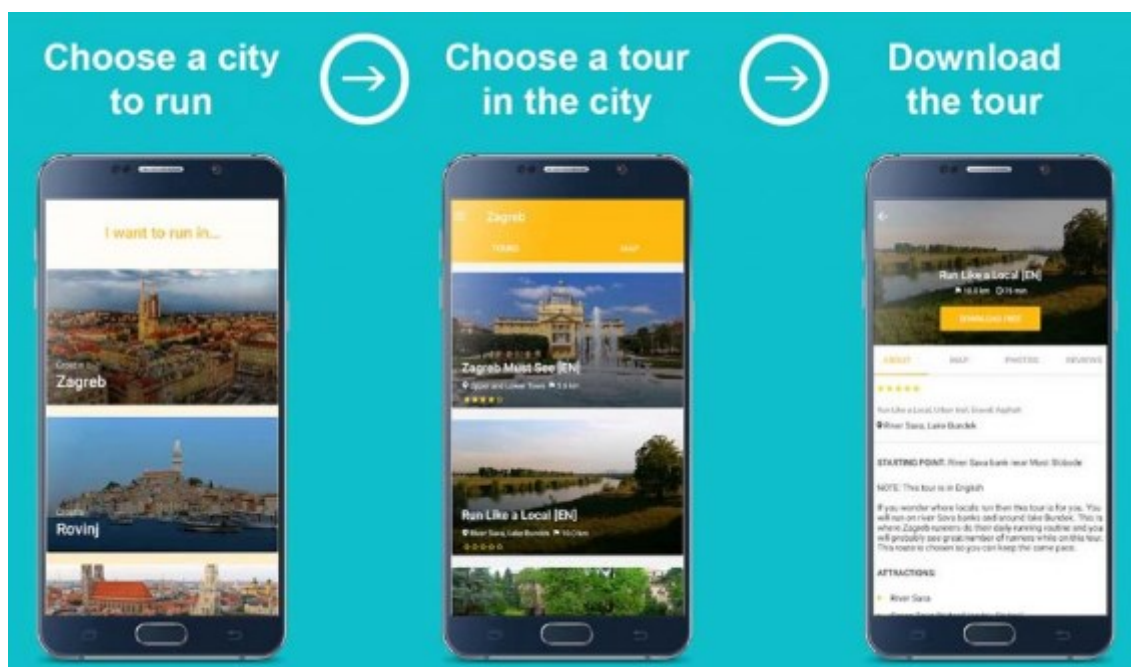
Choose a city to run

Choose a tour in the city

Download the tour

I want to run in...

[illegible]
Zagreb

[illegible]
Rovinj

Zagreb
TOURS
MAP

Zagreb Must See [EN]
Upper and Lower Town 5.5 km

Run Like a Local [EN]
River Sava, Lake Bundek 10.0 km

Run Like a Local [EN]
10.5 km 75 min
DOWNLOAD FREE

ABOUT
MAP
PHOTOS
REVIEWS

Run Like a Local, Urban trail, Gravel, Asphalt
River Sava, Lake Bundek

STARTING POINT: River Sava bank near Most Slobode

NOTE: This tour is in English

If you wonder where locals run then this tour is for you. You will run on river Sava banks and around lake Bundek. This is where Zagreb runners do their daily running routine and you will probably see great number of runners while on this tour. This route is chosen so you can keep the same pace.

ATTRACTIONS:

River Sava
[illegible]